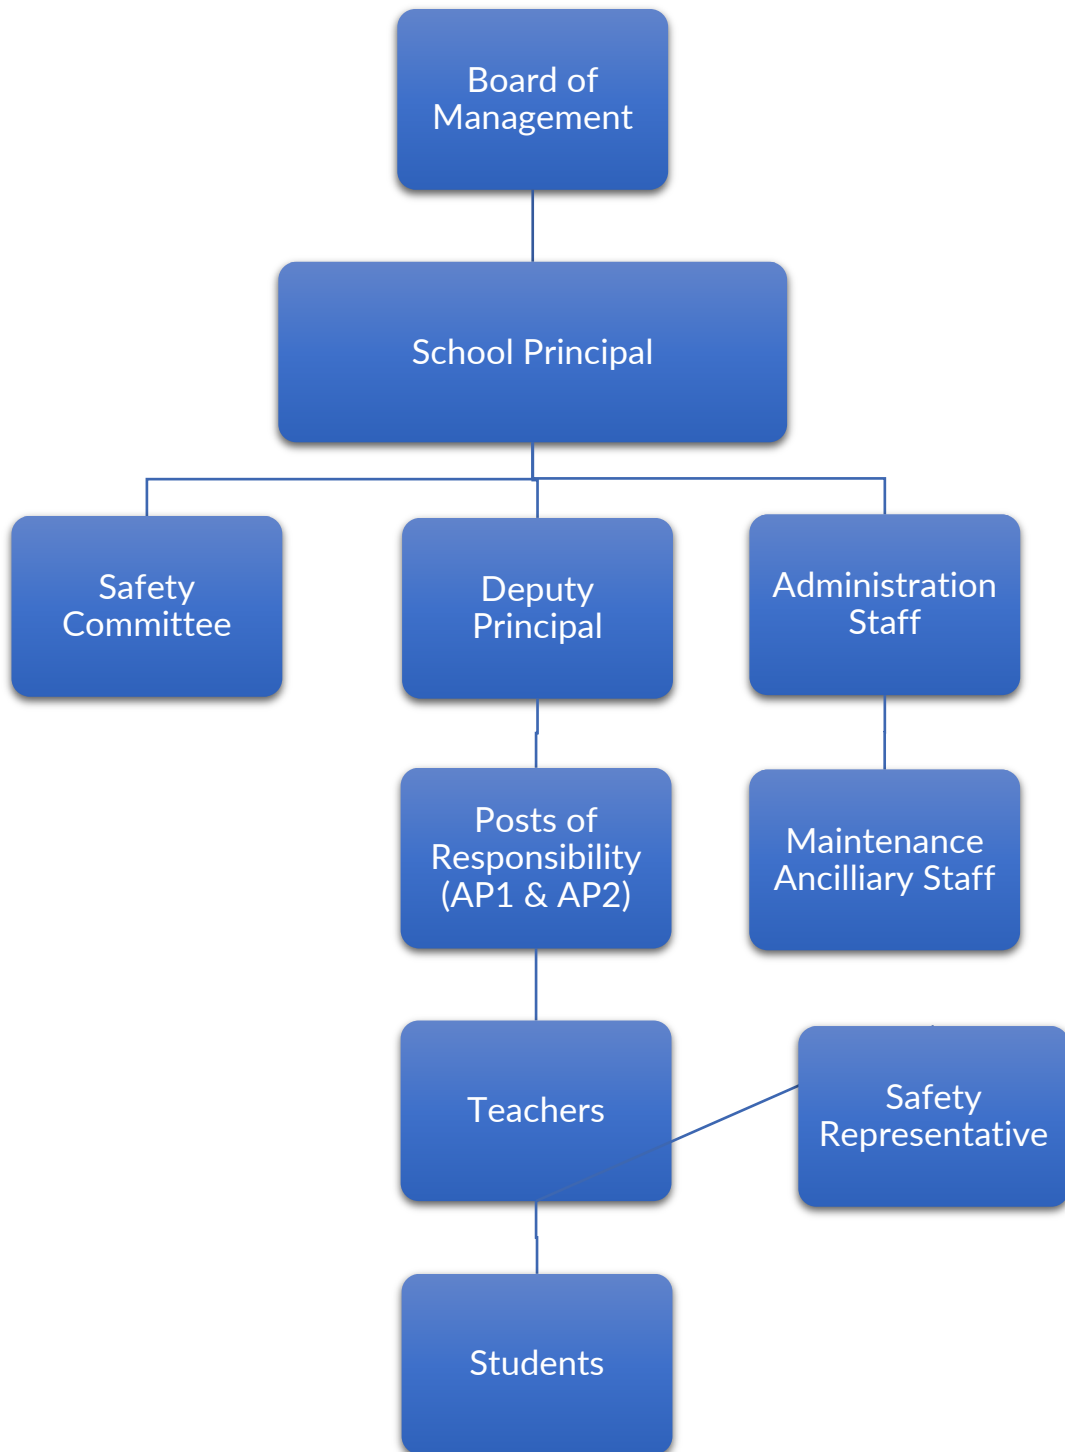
Board of Management

School Principal

Safety Committee

Deputy Principal

Administration Staff

Posts of Responsibility (AP1 & AP2)

Maintenance Ancilliary Staff

Teachers

Safety Representative

Students